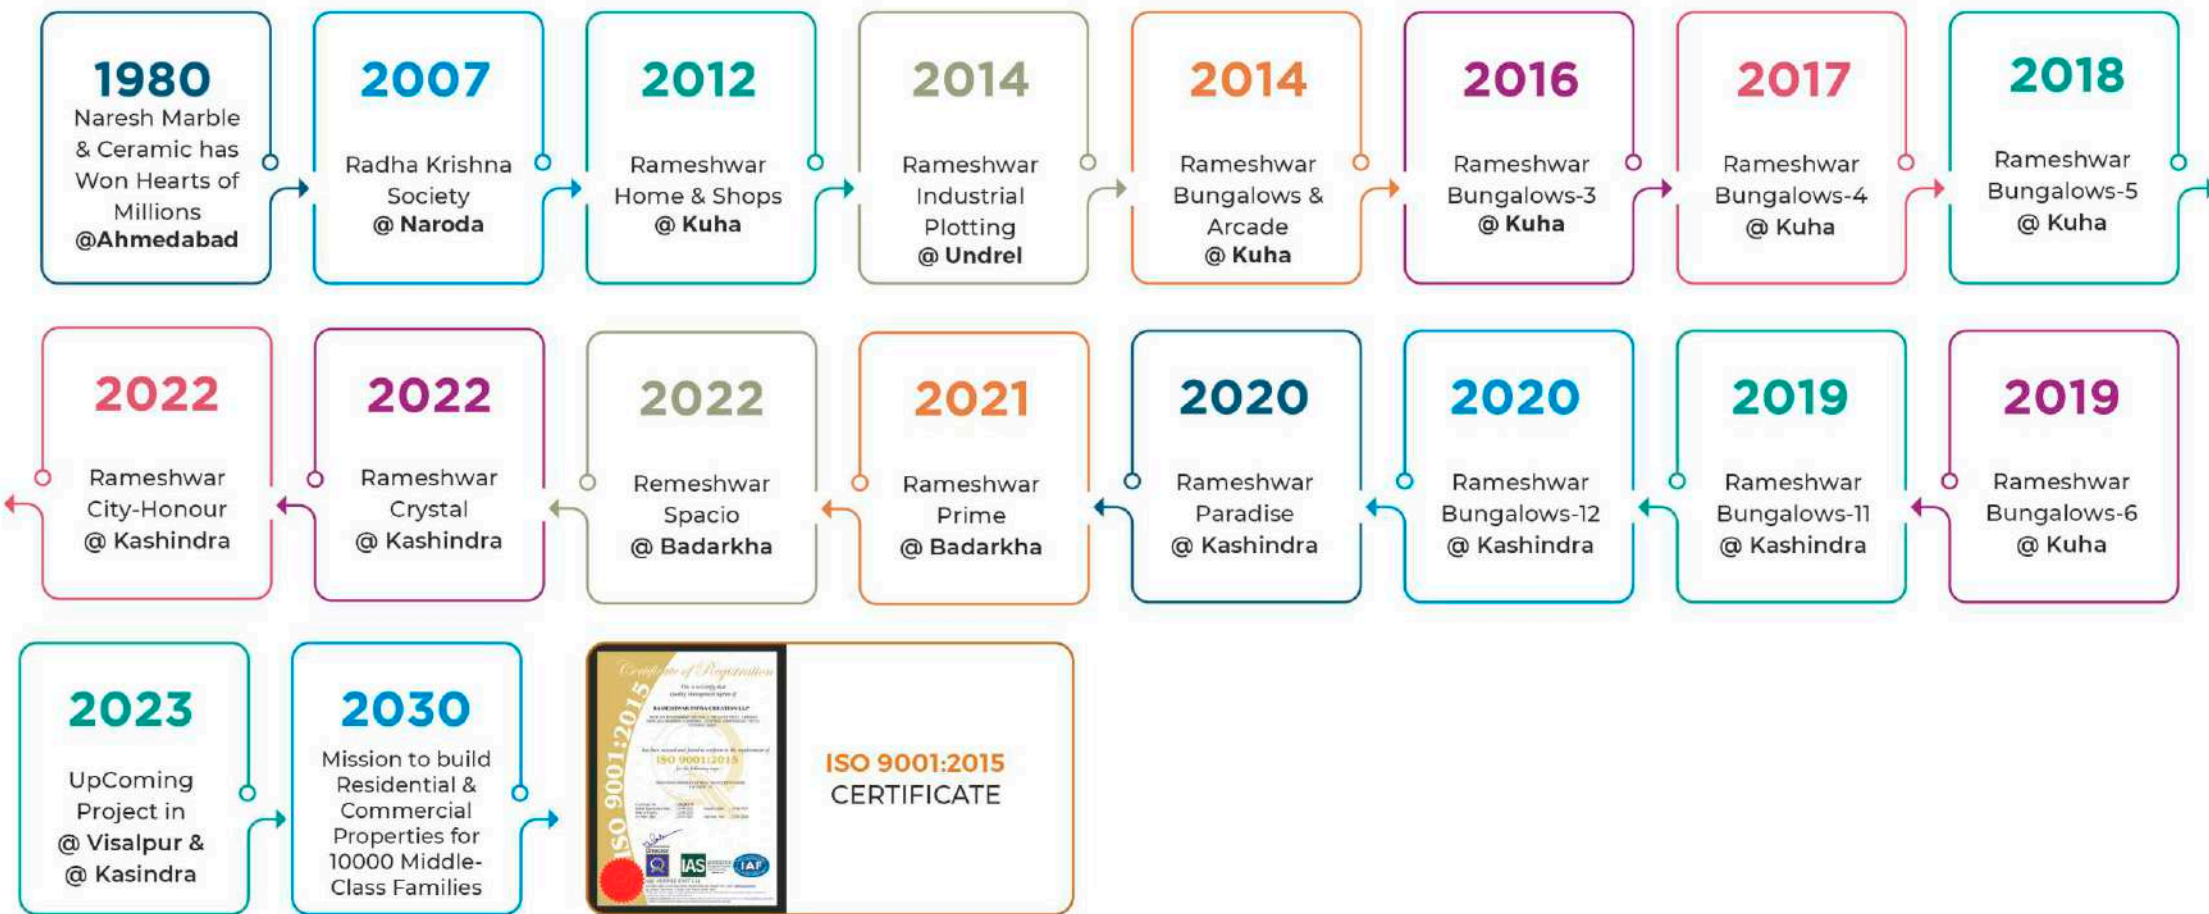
1980
Naresh Marble & Ceramic has Won Hearts of Millions
@Ahmedabad

2007
Radha Krishna Society
@ Naroda

2012
Rameshwar Home & Shops
@ Kuha

2014
Rameshwar Industrial Plotting
@ Undrel

2014
Rameshwar Bungalows & Arcade
@ Kuha

2016
Rameshwar Bungalows-3
@ Kuha

2017
Rameshwar Bungalows-4
@ Kuha

2018
Rameshwar Bungalows-5
@ Kuha

2019
Rameshwar Bungalows-6
@ Kuha

2019
Rameshwar Bungalows-11
@ Kashindra

2020
Rameshwar Bungalows-12
@ Kashindra

2020
Rameshwar Paradise
@ Kashindra

2021
Rameshwar Prime
@ Badarkha

2022
Remeshwar Spacio
@ Badarkha

2022
Rameshwar Crystal
@ Kashindra

2022
Rameshwar City-Honour
@ Kashindra

2023
UpComing Project in
@ Visalpur &
@ Kasindra

2030
Mission to build Residential & Commercial Properties for 10000 Middle-Class Families

Certificate of Registration
ISO 9001:2015
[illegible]
IAS
IAF

ISO 9001:2015
CERTIFICATE